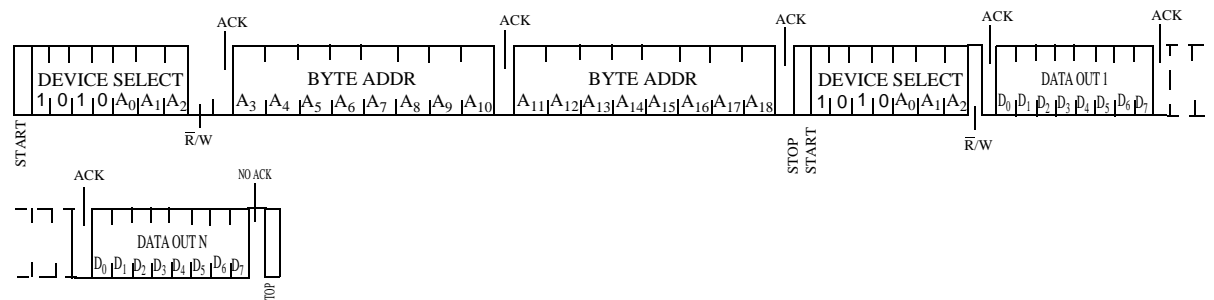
ACK ACK ACK ACK ACK

DEVICE SELECT
1 0 1 0 $A_0$ $A_1$ $A_2$

BYTE ADDR
$A_3$ $A_4$ $A_5$ $A_6$ $A_7$ $A_8$ $A_9$ $A_{10}$

BYTE ADDR
$A_{11}$ $A_{12}$ $A_{13}$ $A_{14}$ $A_{15}$ $A_{16}$ $A_{17}$ $A_{18}$

DEVICE SELECT
1 0 1 0 $A_0$ $A_1$ $A_2$

DATA OUT 1
$D_0$ $D_1$ $D_2$ $D_3$ $D_4$ $D_5$ $D_6$ $D_7$

START

$\overline{R}$/W

STOP
START

$\overline{R}$/W

ACK

NO ACK

DATA OUT N
$D_0$ $D_1$ $D_2$ $D_3$ $D_4$ $D_5$ $D_6$ $D_7$

TOP